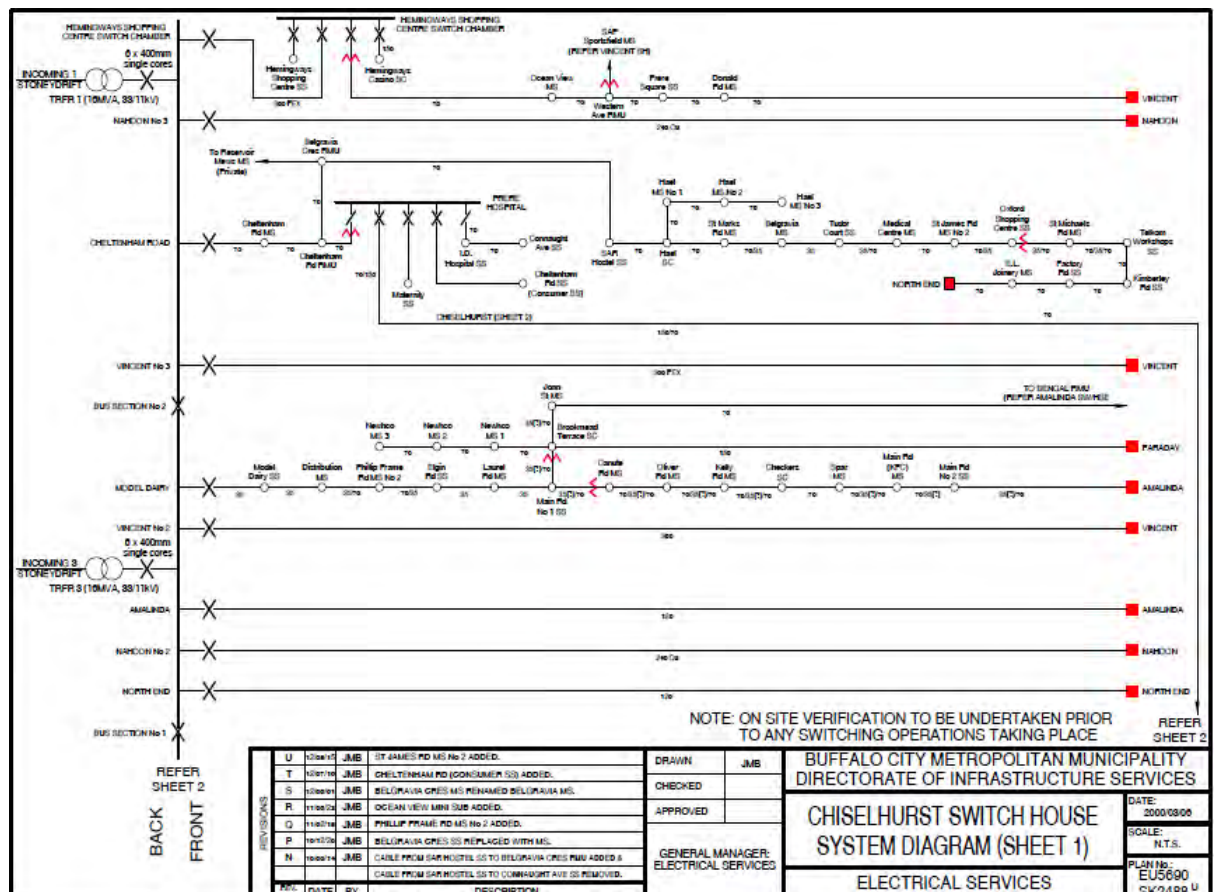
HEMINGWAYS SHOPPING CENTRE SWITCH CHAMBER

HEMINGWAYS SHOPPING CENTRE SWITCH CHAMBER

6 x 400mm single cores

INCOMING 1 STONEYDRIFT

TRFR 1 (10MVA, 33/11kV)

Hemingways Shopping Centre SS

Hemingways Casino SC

SAP Sportsfield MS (REFER VINCENT SH)

Ocean View MS

Western Ave RMU

Prere Square SS

Donald Rd MS

VINCENT

NAHOON No 3

NAHOON

To Reservoir Mesic MS (Private)

Belgravia Cres RMU

FRERE HOSPITAL

Hael MS No 1

Hael MS No 2

Hael MS No 3

Oxford Shopping Centre SS

CHELTENHAM ROAD

Cheltenham Rd MS

Cheltenham Rd RMU

I.D. Hospital SS

Connaught Ave SS

SAR Hostel SS

Hael SC

St Marks Rd MS

Belgravia MS

Tudor Court SS

Medical Centre MS

St James Rd MS No 2

St Michaels Rd MS

Telkom Workshops SS

Maternity SS

Cheltenham Rd MS (Consumer SS)

NORTH END

T.L. Joinery MS

Factory Rd SS

Kimberley Rd SS

CHISELHURST (SHEET 2)

VINCENT No 3

VINCENT

BUS SECTION No 2

Jonn St MS

TO BENCAL RMU (REFER AMALINDA SW/HSE)

Newhoo MS 3

Newhoo MS 2

Newhoo MS 1

Brookmead Terrace SC

FARADAY

MODEL DAIRY

Model Dairy SS

Distribution MS

Philip Frame Rd MS No 2

Elgin Rd SS

Laurel Rd MS

Main Rd No 1 SS

Canute Rd MS

Oliver Rd MS

Kelly Rd MS

Checkers SC

Spar MS

Main Rd (KFC) MS

Main Rd No 2 SS

AMALINDA

VINCENT No 2

VINCENT

6 x 400mm single cores

INCOMING 3 STONEYDRIFT

TRFR 3 (10MVA, 33/11kV)

AMALINDA

AMALINDA

NAHOON No 2

NAHOON

NORTH END

NORTH END

NOTE: ON SITE VERIFICATION TO BE UNDERTAKEN PRIOR TO ANY SWITCHING OPERATIONS TAKING PLACE

REFER SHEET 2

BUS SECTION No 1

REFER SHEET 2

BACK FRONT

| | | | |
|---|---|---|---|
| U | | JMB | ST JAMES RD MS No 2 ADDED. |
| T | | JMB | CHELTENHAM RD (CONSUMER SS) ADDED. |
| S | | JMB | BELGRAVIA CRES MS RENAMED BELGRAVIA MS. |
| R | | JMB | OCEAN VIEW MINI SUB ADDED. |
| Q | | JMB | PHILLIP FRAME RD MS No 2 ADDED. |
| P | | JMB | BELGRAVIA CRES SS REPLACED WITH MS. |
| N | | JMB | CABLE FROM SAR HOSTEL SS TO BELGRAVIA CRES RMU ADDED & CABLE FROM SAR HOSTEL SS TO CONNAUGHT AVE SS REMOVED. |
| REV | DATE | BY | DESCRIPTION |

REVISIONS

DRAWN JMB

CHECKED

APPROVED

GENERAL MANAGER: ELECTRICAL SERVICES

BUFFALO CITY METROPOLITAN MUNICIPALITY DIRECTORATE OF INFRASTRUCTURE SERVICES

CHISELHURST SWITCH HOUSE SYSTEM DIAGRAM (SHEET 1)

ELECTRICAL SERVICES

DATE: 2000/08/06

SCALE: N.T.S.

PLAN No.: EU5690 SK2488 U